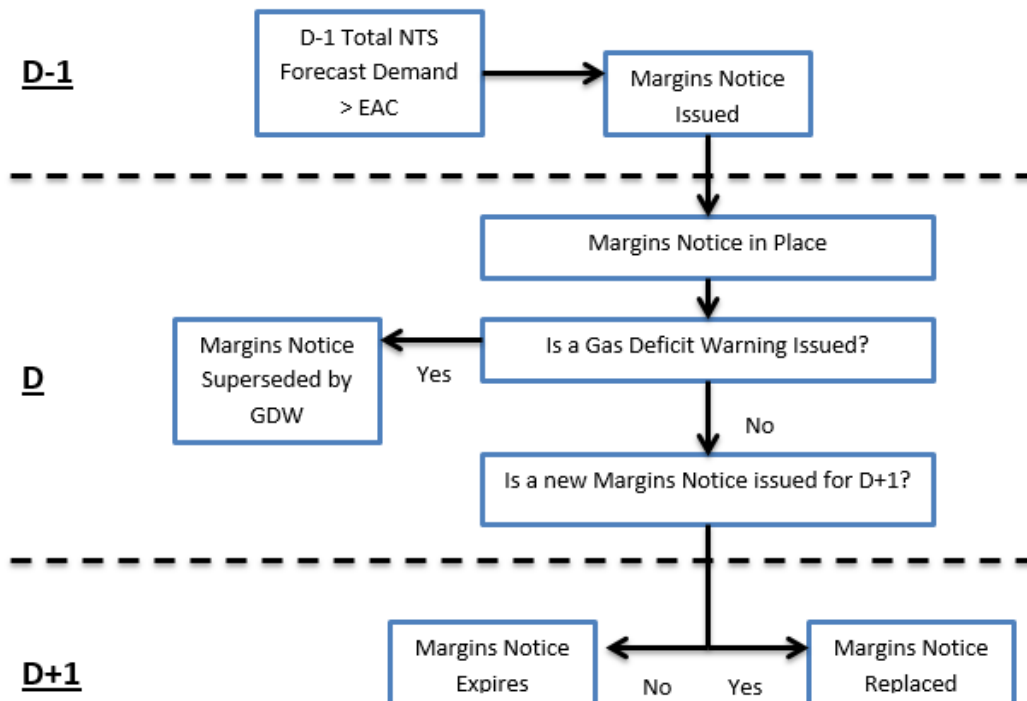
D-1

D-1 Total NTS Forecast Demand > EAC

Margins Notice Issued

D

Margins Notice in Place

Is a Gas Deficit Warning Issued?

Yes

Margins Notice Superseded by GDW

No

Is a new Margins Notice issued for D+1?

D+1

Margins Notice Expires

No

Yes

Margins Notice Replaced